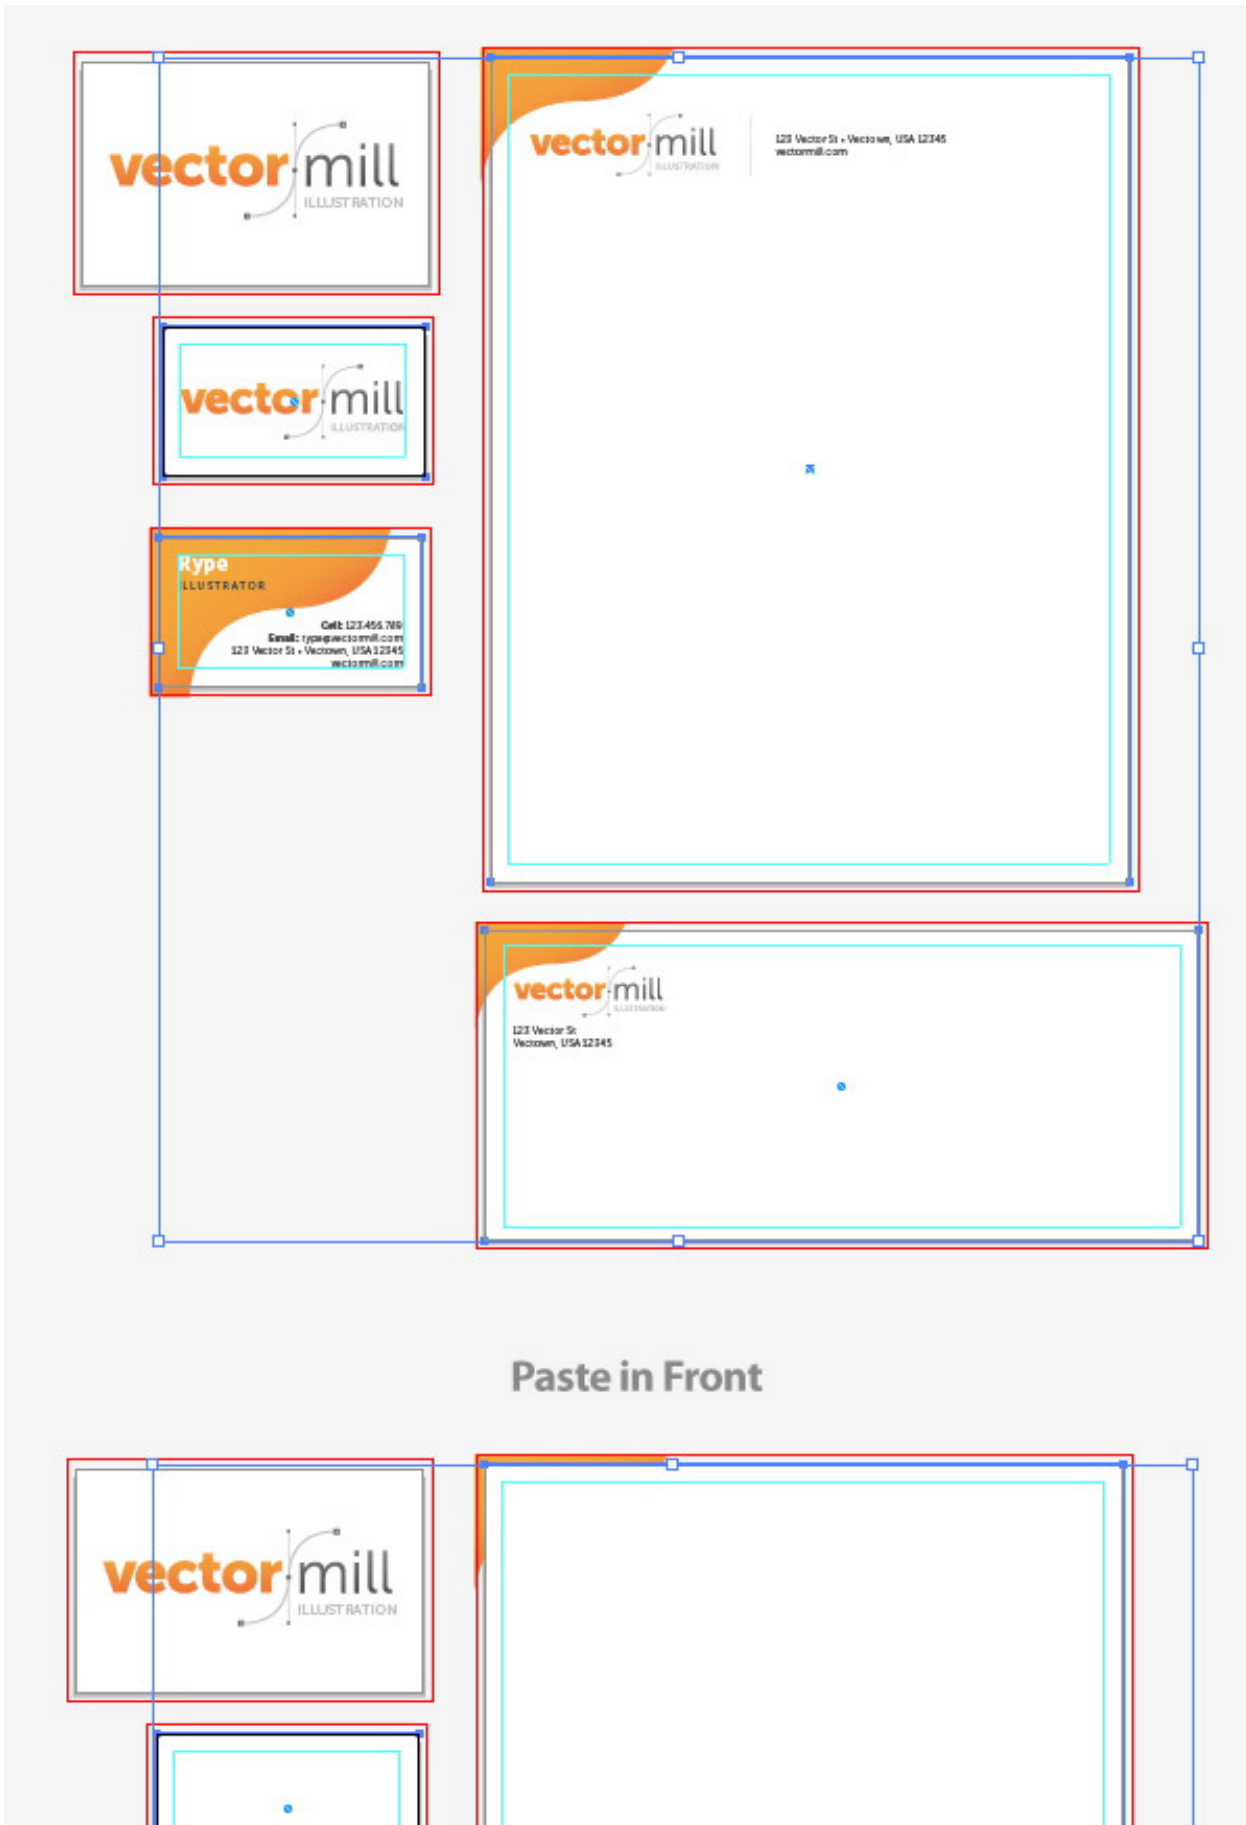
vector mill
ILLUSTRATION

vector mill
ILLUSTRATION
123 Vector St • Vectown, USA 12345
vectormill.com

vector mill
ILLUSTRATION

Rype
ILLUSTRATOR
Cell: 123.456.789
Email: rype@vectormill.com
123 Vector St • Vectown, USA 12345
vectormill.com

vector mill
ILLUSTRATION
123 Vector St
Vectown, USA 12345

Paste in Front

vector mill
ILLUSTRATION